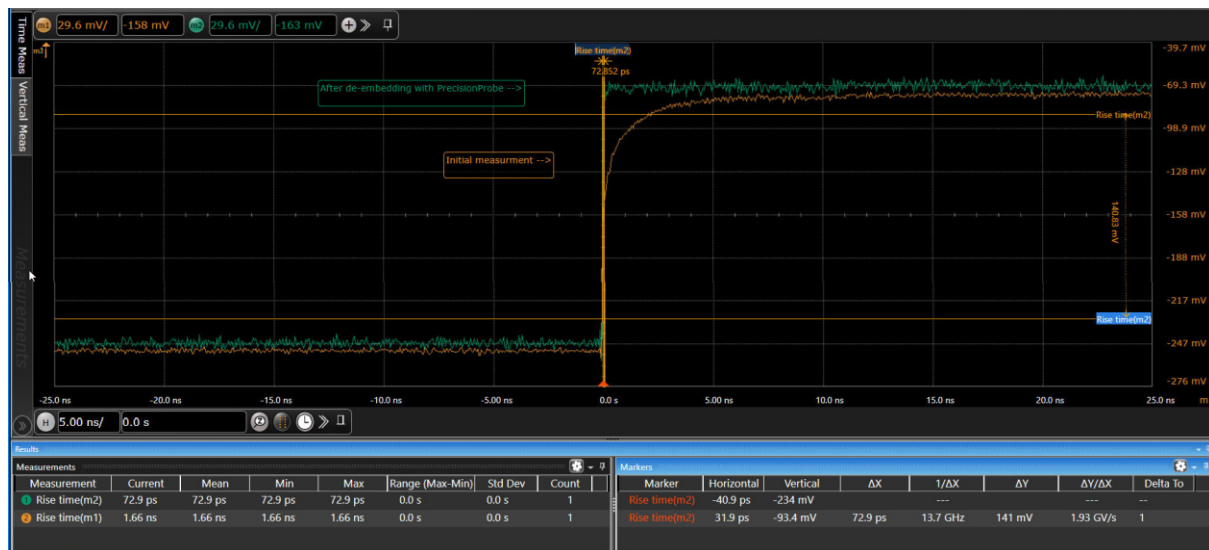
Time Meas
Vertical Meas
Measurements

m1 29.6 mV/ -158 mV m2 29.6 mV/ 163 mV

m1

Rise time(m2)
72.852 ps

After de-embedding with PrecisionProbe -->

Initial measurment -->

Rise time(m2)

140.83 mV

Rise time(m2)

-39.7 mV
-69.3 mV
-98.9 mV
-128 mV
-158 mV
-188 mV
-217 mV
-247 mV
-276 mV

-25.0 ns -20.0 ns -15.0 ns -10.0 ns -5.00 ns 0.0 s 5.00 ns 10.0 ns 15.0 ns 20.0 ns 25.0 ns

H 5.00 ns/ 0.0 s

Results

Measurements

| Measurement | Current | Mean | Min | Max | Range (Max-Min) | Std Dev | Count |
|---|---|---|---|---|---|---|---|
| 1 Rise time(m2) | 72.9 ps | 72.9 ps | 72.9 ps | 72.9 ps | 0.0 s | 0.0 s | 1 |
| 2 Rise time(m1) | 1.66 ns | 1.66 ns | 1.66 ns | 1.66 ns | 0.0 s | 0.0 s | 1 |

Markers

| Marker | Horizontal | Vertical | ΔX | 1/ΔX | ΔY | ΔY/ΔX | Delta To |
|---|---|---|---|---|---|---|---|
| Rise time(m2) | -40.9 ps | -234 mV | | --- | | --- | -- |
| Rise time(m2) | 31.9 ps | -93.4 mV | 72.9 ps | 13.7 GHz | 141 mV | 1.93 GV/s | 1 |